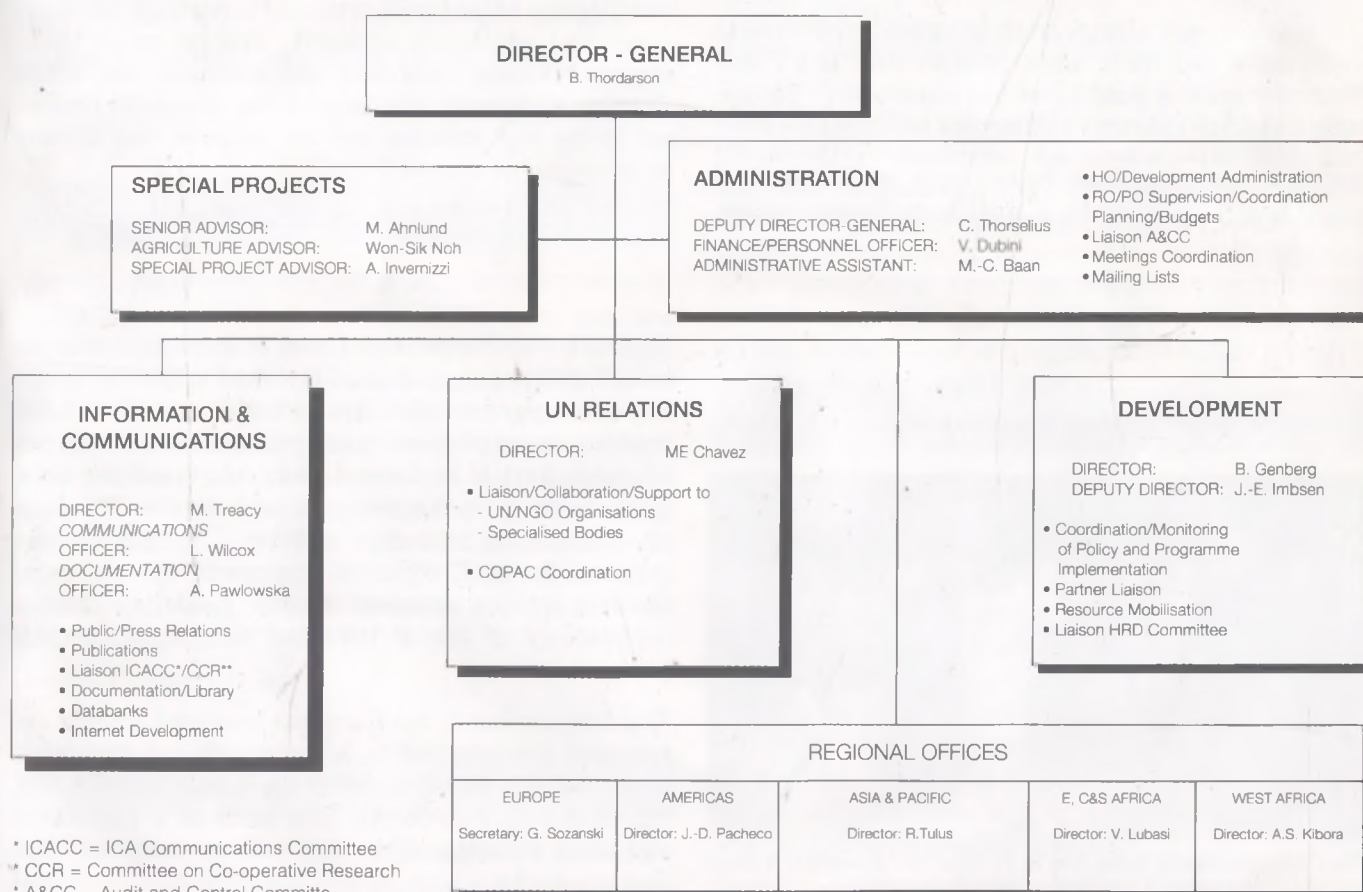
DIRECTOR - GENERAL
B. Thordarson

SPECIAL PROJECTS

SENIOR ADVISOR: M. Ahnlund
AGRICULTURE ADVISOR: Won-Sik Noh
SPECIAL PROJECT ADVISOR: A. Invernizzi

ADMINISTRATION

DEPUTY DIRECTOR-GENERAL: C. Thorselius
FINANCE/PERSONNEL OFFICER: V. Dubini
ADMINISTRATIVE ASSISTANT: M.-C. Baan

• HO/Development Administration
• RO/PO Supervision/Coordination Planning/Budgets
• Liaison A&CC
• Meetings Coordination
• Mailing Lists

INFORMATION & COMMUNICATIONS

DIRECTOR: M. Treacy
COMMUNICATIONS OFFICER: L. Wilcox
DOCUMENTATION OFFICER: A. Pawlowska

• Public/Press Relations
• Publications
• Liaison ICACC*/CCR**
• Documentation/Library
• Databanks
• Internet Development

UN RELATIONS

DIRECTOR: ME Chavez

• Liaison/Collaboration/Support to
- UN/NGO Organisations
- Specialised Bodies

• COPAC Coordination

DEVELOPMENT

DIRECTOR: B. Genberg
DEPUTY DIRECTOR: J.-E. Imbsen

• Coordination/Monitoring of Policy and Programme Implementation
• Partner Liaison
• Resource Mobilisation
• Liaison HRD Committee

REGIONAL OFFICES

| EUROPE | AMERICAS | ASIA & PACIFIC | E, C&S AFRICA | WEST AFRICA |
|---|---|---|---|---|
| Secretary: G. Sozanski | Director: J.-D. Pacheco | Director: R.Tulus | Director: V. Lubasi | Director: A.S. Kibora |

* ICACC = ICA Communications Committee
** CCR = Committee on Co-operative Research
* A&CC = Audit and Control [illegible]